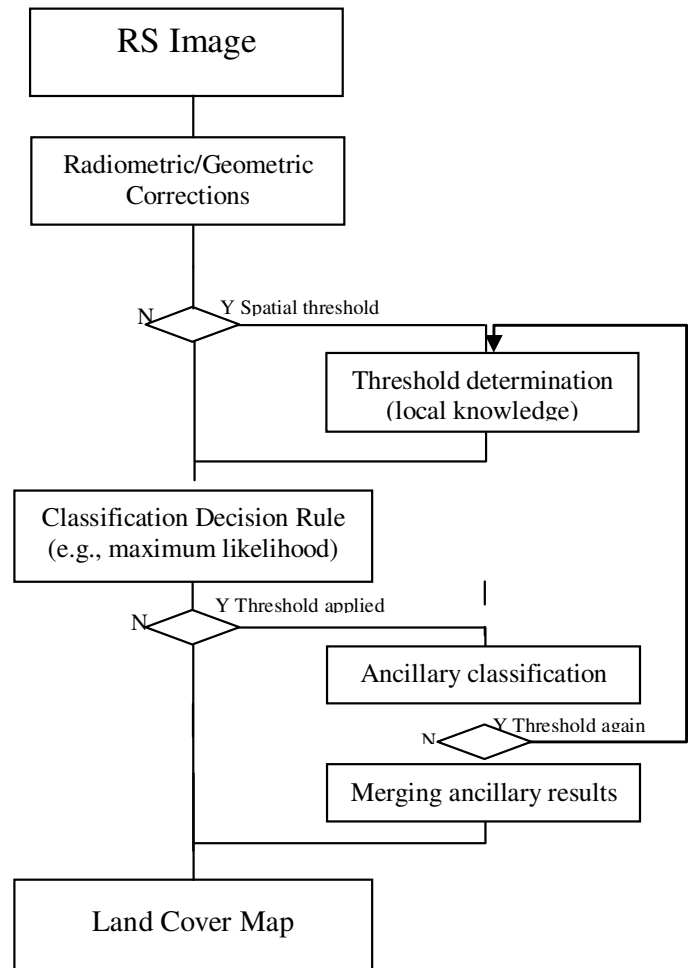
RS Image

Radiometric/Geometric Corrections

N

Y Spatial threshold

Threshold determination (local knowledge)

Classification Decision Rule (e.g., maximum likelihood)

N

Y Threshold applied

Ancillary classification

N

Y Threshold again

Merging ancillary results

Land Cover Map